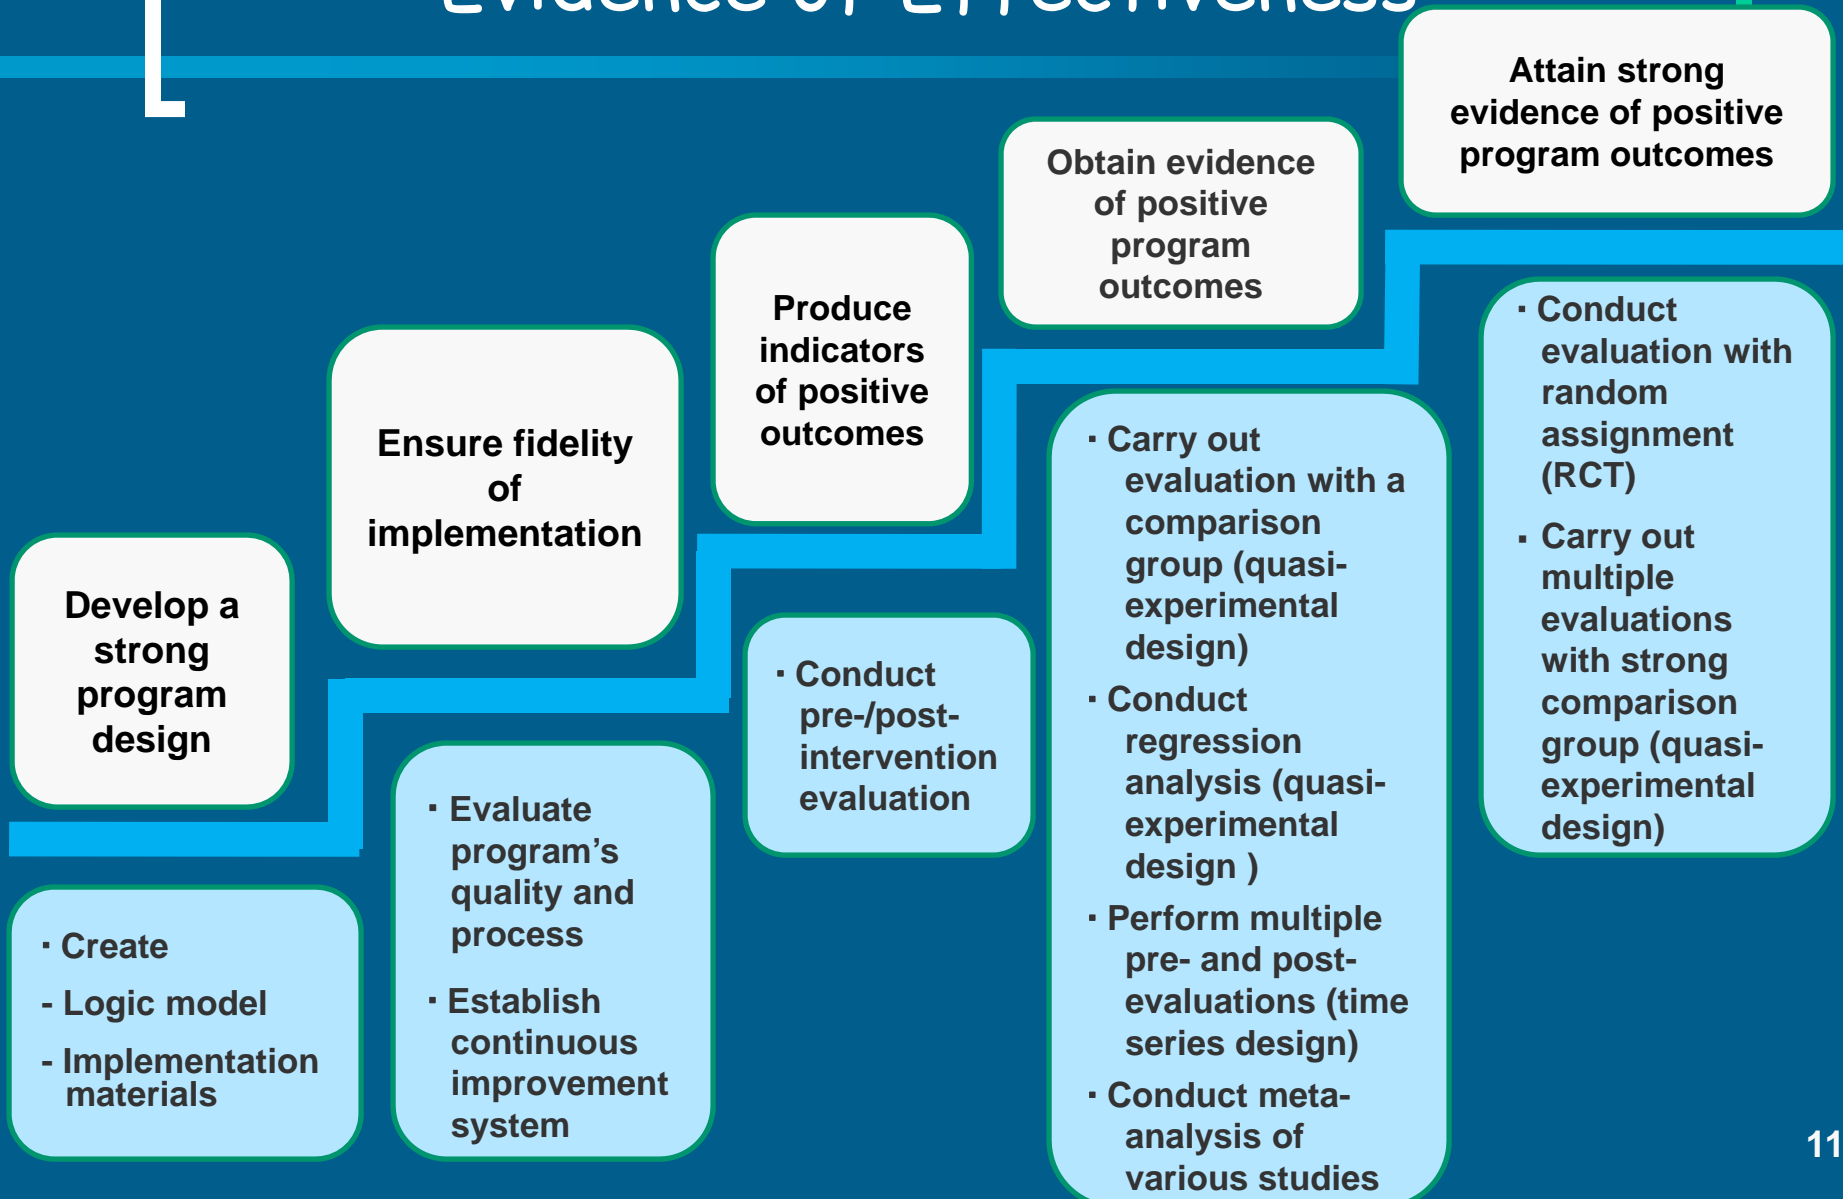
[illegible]

Develop a strong program design

- Create
- Logic model
- Implementation materials

Ensure fidelity of implementation

- Evaluate program's quality and process
- Establish continuous improvement system

Produce indicators of positive outcomes

- Conduct pre-/post-intervention evaluation

Obtain evidence of positive program outcomes

- Carry out evaluation with a comparison group (quasi-experimental design)
- Conduct regression analysis (quasi-experimental design )
- Perform multiple pre- and post-evaluations (time series design)
- Conduct meta-analysis of various studies

Attain strong evidence of positive program outcomes

- Conduct evaluation with random assignment (RCT)
- Carry out multiple evaluations with strong comparison group (quasi-experimental design)

11